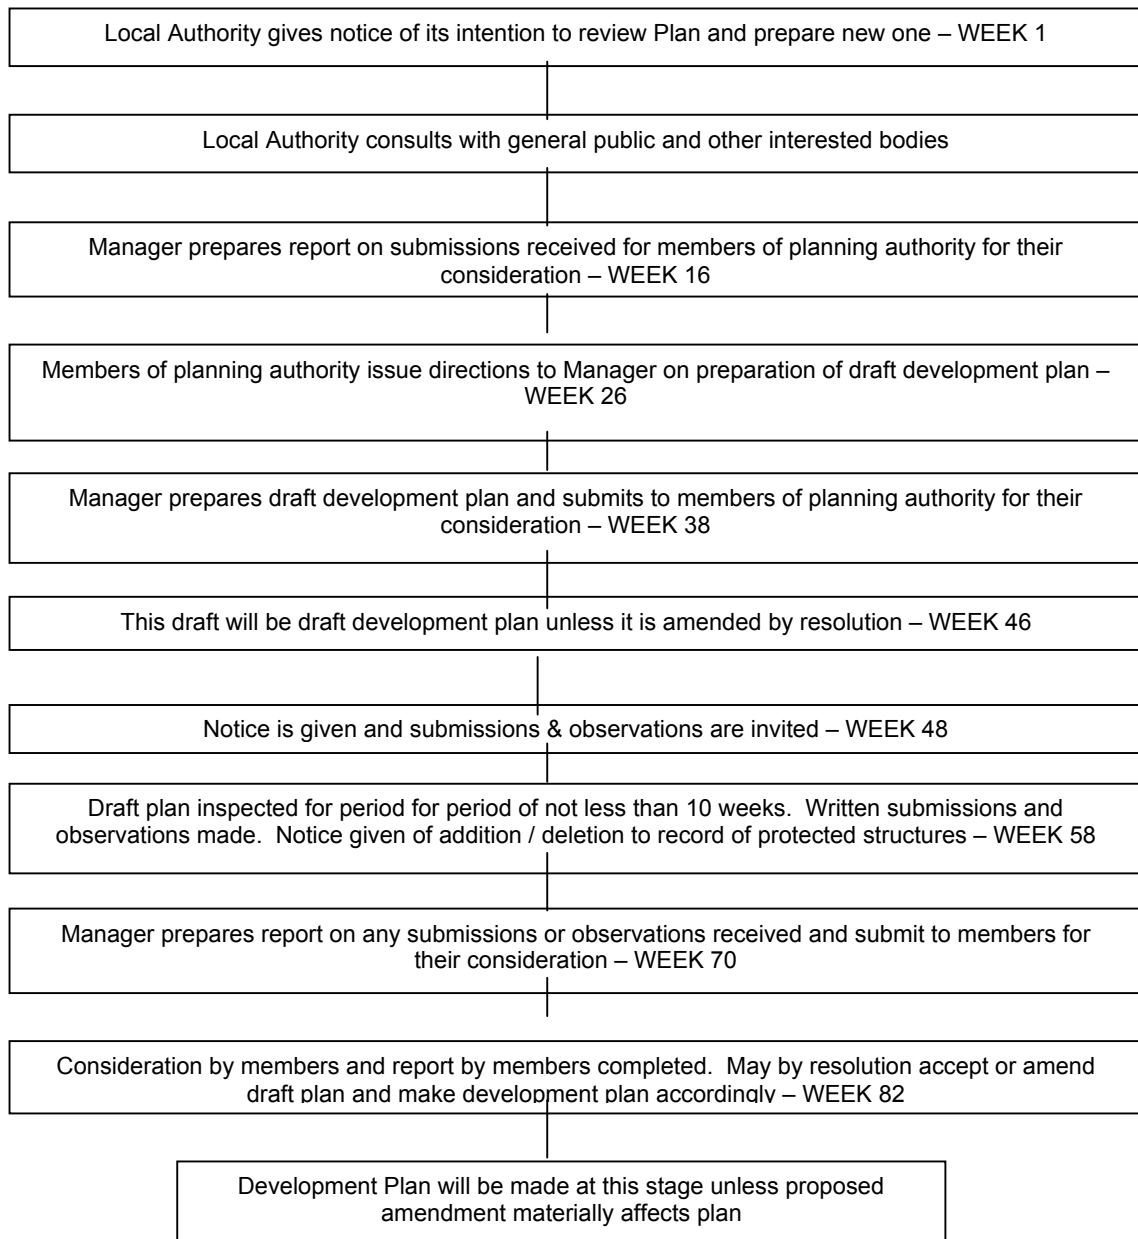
Local Authority gives notice of its intention to review Plan and prepare new one – WEEK 1

Local Authority consults with general public and other interested bodies

Manager prepares report on submissions received for members of planning authority for their consideration – WEEK 16

Members of planning authority issue directions to Manager on preparation of draft development plan – WEEK 26

Manager prepares draft development plan and submits to members of planning authority for their consideration – WEEK 38

This draft will be draft development plan unless it is amended by resolution – WEEK 46

Notice is given and submissions & observations are invited – WEEK 48

Draft plan inspected for period for period of not less than 10 weeks. Written submissions and observations made. Notice given of addition / deletion to record of protected structures – WEEK 58

Manager prepares report on any submissions or observations received and submit to members for their consideration – WEEK 70

Consideration by members and report by members completed. May by resolution accept or amend draft plan and make development plan accordingly – WEEK 82

Development Plan will be made at this stage unless proposed amendment materially affects plan